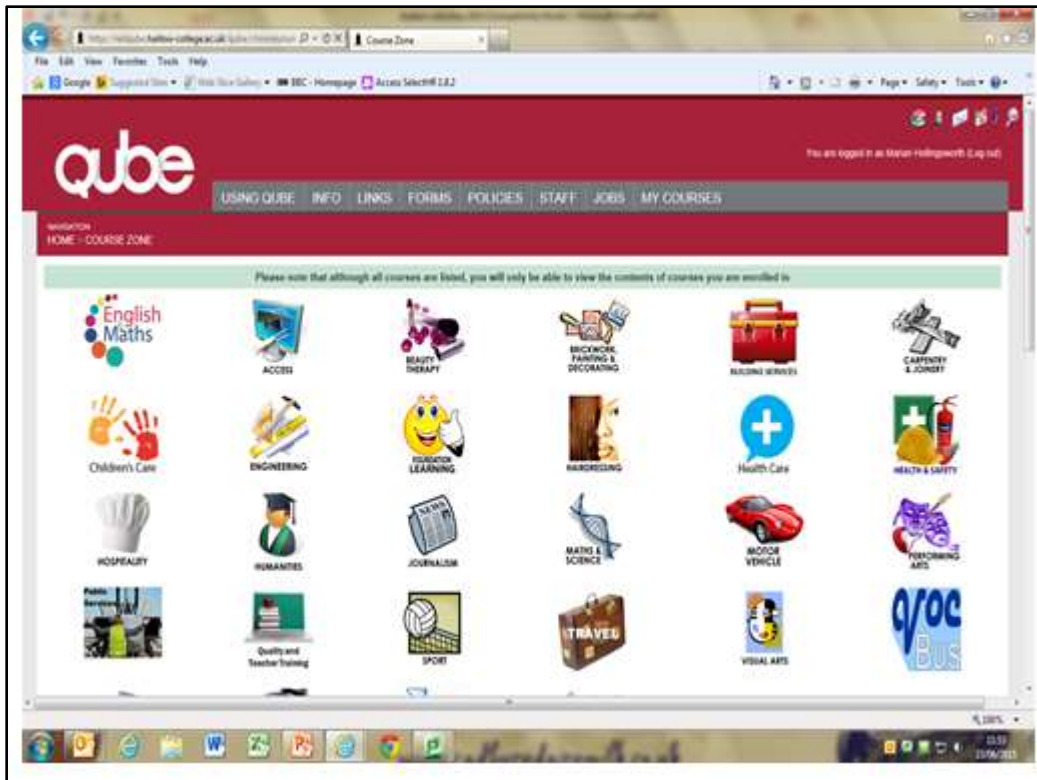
http://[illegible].harlow-college.ac.uk/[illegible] Course Zone

File Edit View Favorites Tools Help

Google Suggested Sites Web Slice Gallery BBC - Homepage Access Select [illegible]

Page Safety Tools

qube

You are logged in as Marian Hollingsworth (Log out)

USING QUBE INFO LINKS FORMS POLICIES STAFF JOBS MY COURSES

NAVIGATION
HOME » COURSE ZONE

Please note that although all courses are listed, you will only be able to view the contents of courses you are enrolled in

English Maths

ACCESS

BEAUTY THERAPY

BRICKWORK, PAINTING & DECORATING

BUILDING SERVICES

CARPENTRY & JOINERY

Children's Care

ENGINEERING

FOUNDATION LEARNING

HAIRDRESSING

Health Care

HEALTH & SAFETY

HOSPITALITY

HUMANITIES

JOURNALISM

MATHS & SCIENCE

MOTOR VEHICLE

PERFORMING ARTS

Public Services

Quality and Teacher Training

SPORT

TRAVEL

VISUAL ARTS

voc Bus

100%

13:53
23/06/2015